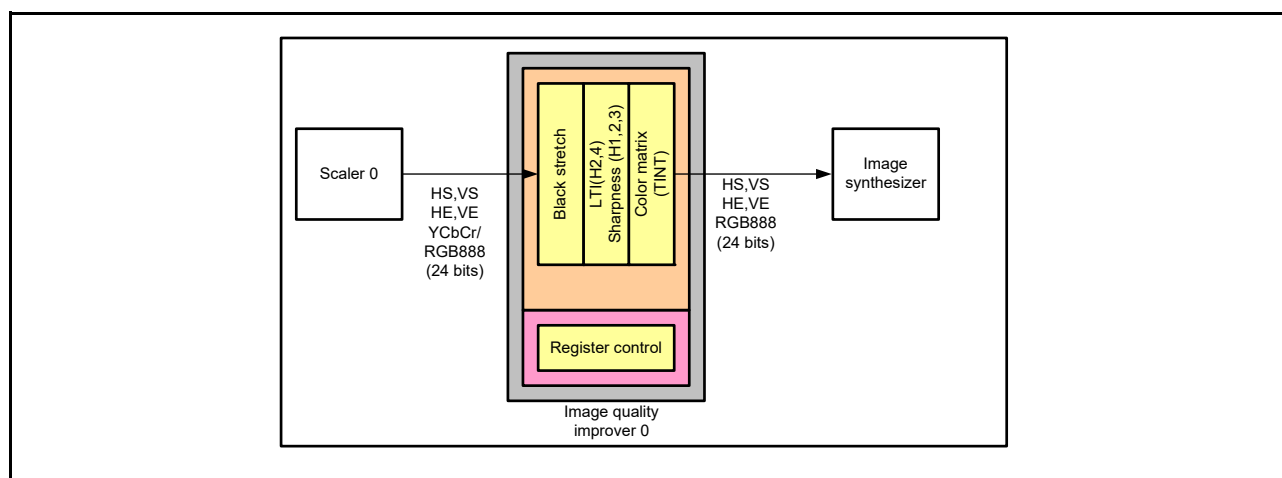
Scaler 0

HS,VS
HE,VE
YCbCr/
RGB888
(24 bits)

Black stretch

LTI(H2,4)
Sharpness (H1,2,3)

Color matrix
(TINT)

Register control

Image quality
improver 0

HS,VS
HE,VE
RGB888
(24 bits)

Image
synthesizer